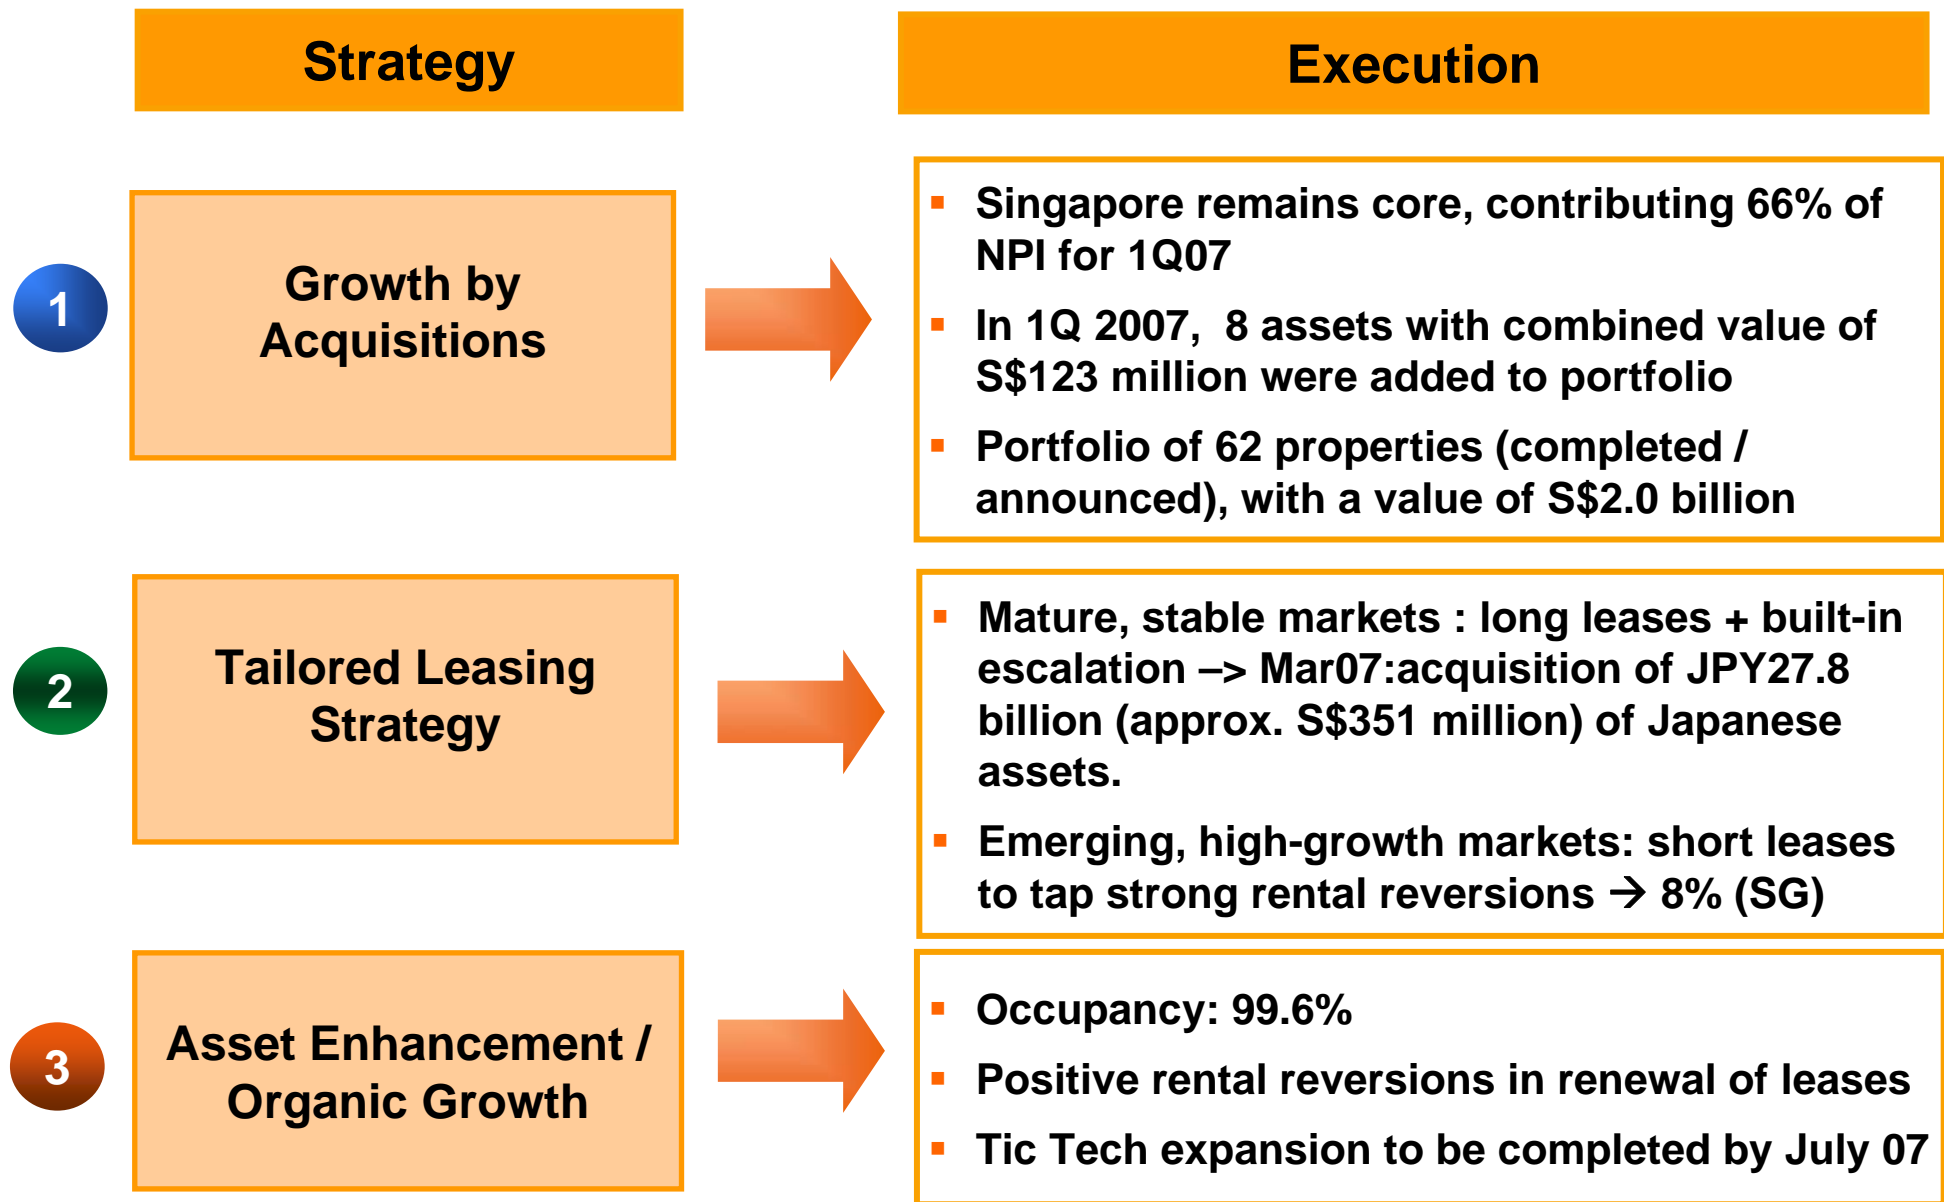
Strategy

Execution

1

Growth by Acquisitions

- Singapore remains core, contributing 66% of NPI for 1Q07
- In 1Q 2007, 8 assets with combined value of S$123 million were added to portfolio
- Portfolio of 62 properties (completed / announced), with a value of S$2.0 billion

2

Tailored Leasing Strategy

- Mature, stable markets : long leases + built-in escalation –> Mar07:acquisition of JPY27.8 billion (approx. S$351 million) of Japanese assets.
- Emerging, high-growth markets: short leases to tap strong rental reversions → 8% (SG)

3

Asset Enhancement / Organic Growth

- Occupancy: 99.6%
- Positive rental reversions in renewal of leases
- Tic Tech expansion to be completed by July 07